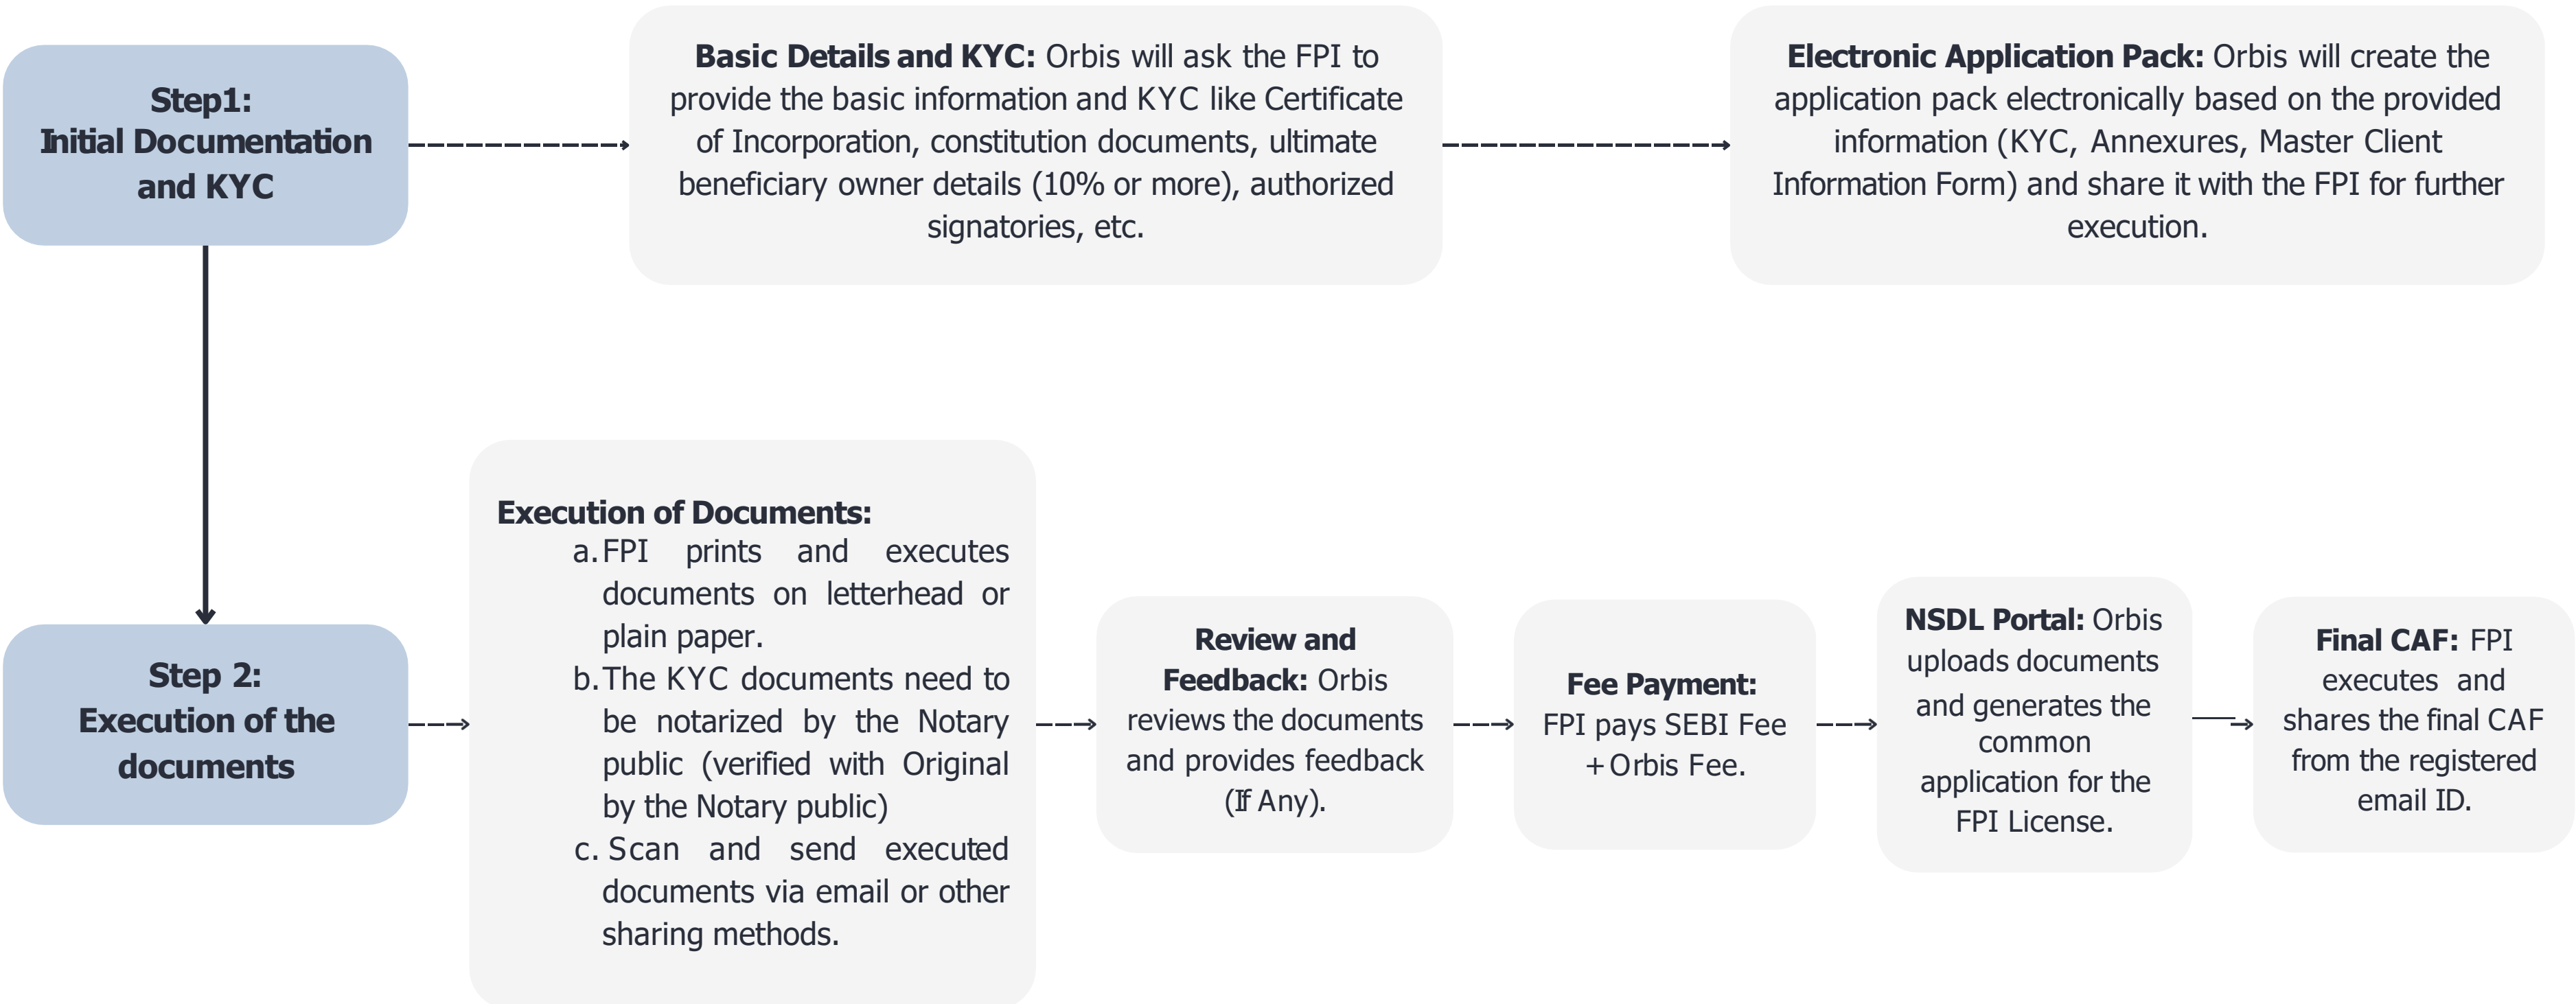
Step1:
Initial Documentation and KYC

**Basic Details and KYC:** Orbis will ask the FPI to provide the basic information and KYC like Certificate of Incorporation, constitution documents, ultimate beneficiary owner details (10% or more), authorized signatories, etc.

**Electronic Application Pack:** Orbis will create the application pack electronically based on the provided information (KYC, Annexures, Master Client Information Form) and share it with the FPI for further execution.

Step 2:
Execution of the documents

**Execution of Documents:**
a. FPI prints and executes documents on letterhead or plain paper.
b. The KYC documents need to be notarized by the Notary public (verified with Original by the Notary public)
c. Scan and send executed documents via email or other sharing methods.

**Review and Feedback:** Orbis reviews the documents and provides feedback (If Any).

**Fee Payment:** FPI pays SEBI Fee + Orbis Fee.

**NSDL Portal:** Orbis uploads documents and generates the common application for the FPI License.

**Final CAF:** FPI executes and shares the final CAF from the registered email ID.